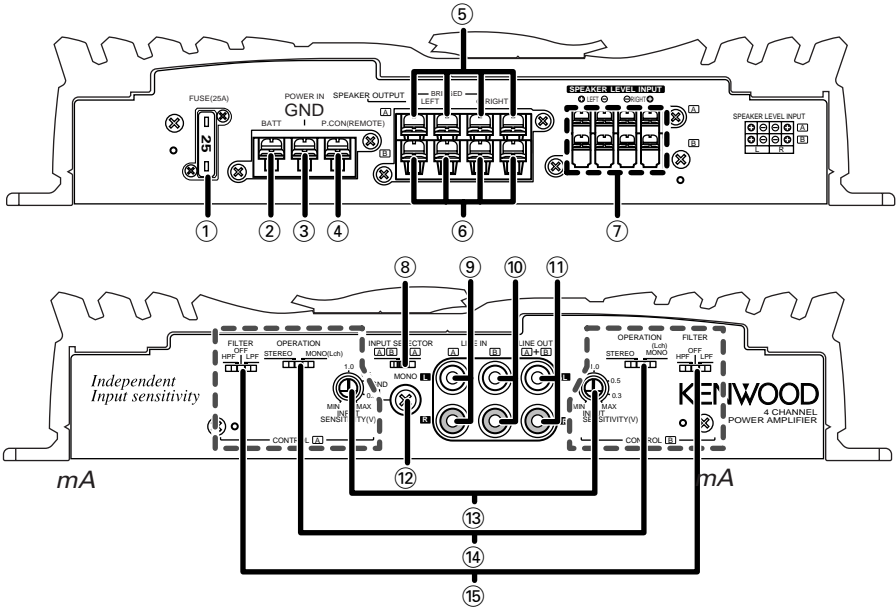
⑤

FUSE(25A)

25

POWER IN
GND
BATT
P.CON(REMOTE)

SPEAKER OUTPUT
BRIDGED
LEFT
RIGHT
A
B

SPEAKER LEVEL INPUT
⊕ LEFT ⊖ ⊖ RIGHT ⊕
A
B

SPEAKER LEVEL INPUT
A
B
L R

① ② ③ ④ ⑥ ⑦

⑧ ⑨ ⑩ ⑪

FILTER
OFF
HPF LPF

OPERATION
STEREO MONO(Lch)

INPUT SELECTOR
A B A

LINE IN
A B

LINE OUT
A + B

OPERATION
(Lch)
STEREO MONO

FILTER
OFF
HPF LPF

Independent
Input sensitivity

1.0
0.5
0.3
MIN MAX
INPUT
SENSITIVITY(V)

MONO L
R

1.0
0.5
0.3
MIN MAX
INPUT
SENSITIVITY(V)

KENWOOD
4 CHANNEL
POWER AMPLIFIER

CONTROL A
CONTROL B

mA
mA

⑫
⑬
⑭
⑮